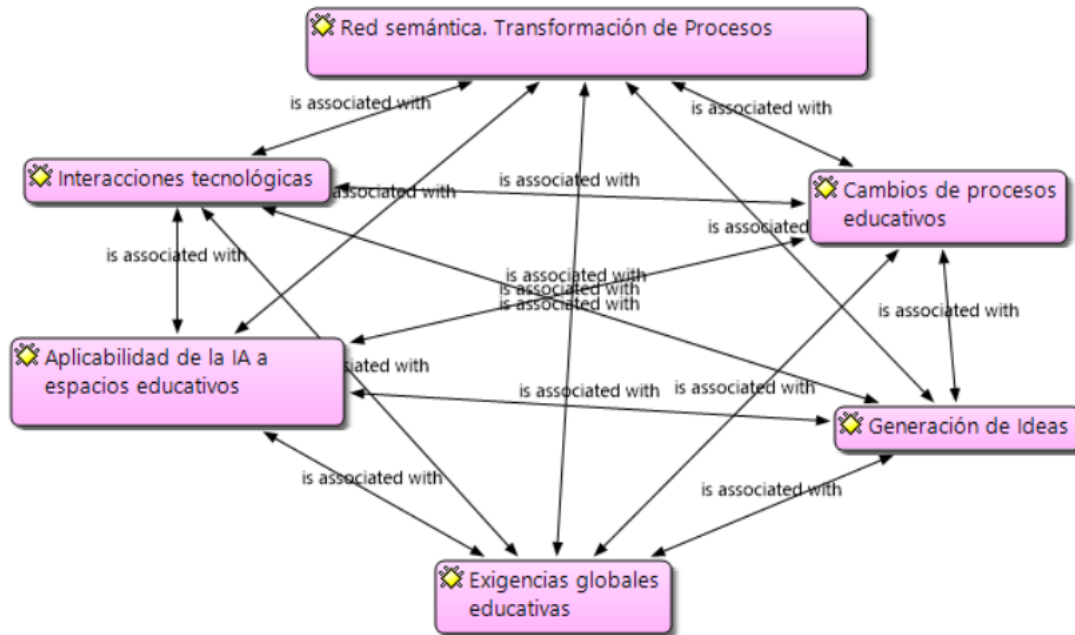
Red semántica. Transformación de Procesos

is associated with

is associated with

Interacciones tecnológicas

is associated with

is associated with

Cambios de procesos educativos

is associated

is associated with

is associated with

is associated with

is associated with

is associated with

Aplicabilidad de la IA a espacios educativos

is associated with

is associated with

is associated with

is associated with

Generación de Ideas

is associated with

is associated with

Exigencias globales educativas